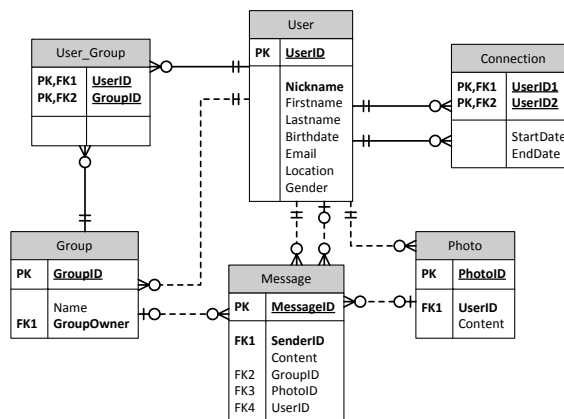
User_Group

| PK,FK1 | UserID |
|---|---|
| PK,FK2 | GroupID |

User

| PK | UserID |
|---|---|
| | Nickname Firstname Lastname Birthdate Email Location Gender |

Connection

| PK,FK1 | UserID1 |
|---|---|
| PK,FK2 | UserID2 |
| | StartDate EndDate |

Group

| PK | GroupID |
|---|---|
| | Name |
| FK1 | GroupOwner |

Message

| PK | MessageID |
|---|---|
| FK1 | SenderID |
| | Content |
| FK2 | GroupID |
| FK3 | PhotoID |
| FK4 | UserID |

Photo

| PK | PhotoID |
|---|---|
| FK1 | UserID |
| | Content |